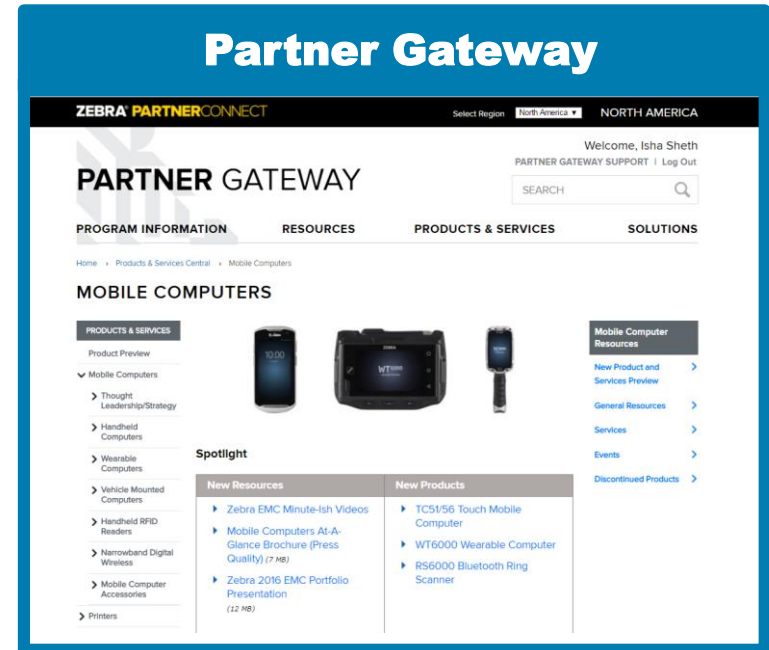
Partner Gateway

ZEBRA PARTNERCONNECT

Select Region North America ▼ NORTH AMERICA

Welcome, Isha Sheth

PARTNER GATEWAY SUPPORT | Log Out

PARTNER GATEWAY

SEARCH

PROGRAM INFORMATION RESOURCES PRODUCTS & SERVICES SOLUTIONS

Home › Products & Services Central › Mobile Computers

MOBILE COMPUTERS

PRODUCTS & SERVICES

Product Preview

Mobile Computers

Thought Leadership/Strategy

Handheld Computers

Wearable Computers

Vehicle Mounted Computers

Handheld RFID Readers

Narrowband Digital Wireless

Mobile Computer Accessories

Printers

Spotlight

| New Resources | New Products |
|---|---|
| Zebra EMC Minute-Ish Videos | TC51/56 Touch Mobile Computer |
| Mobile Computers At-A-Glance Brochure (Press Quality) (7 MB) | WT6000 Wearable Computer |
| Zebra 2016 EMC Portfolio Presentation (12 MB) | RS6000 Bluetooth Ring Scanner |

Mobile Computer Resources

New Product and Services Preview

General Resources

Services

Events

Discontinued Products